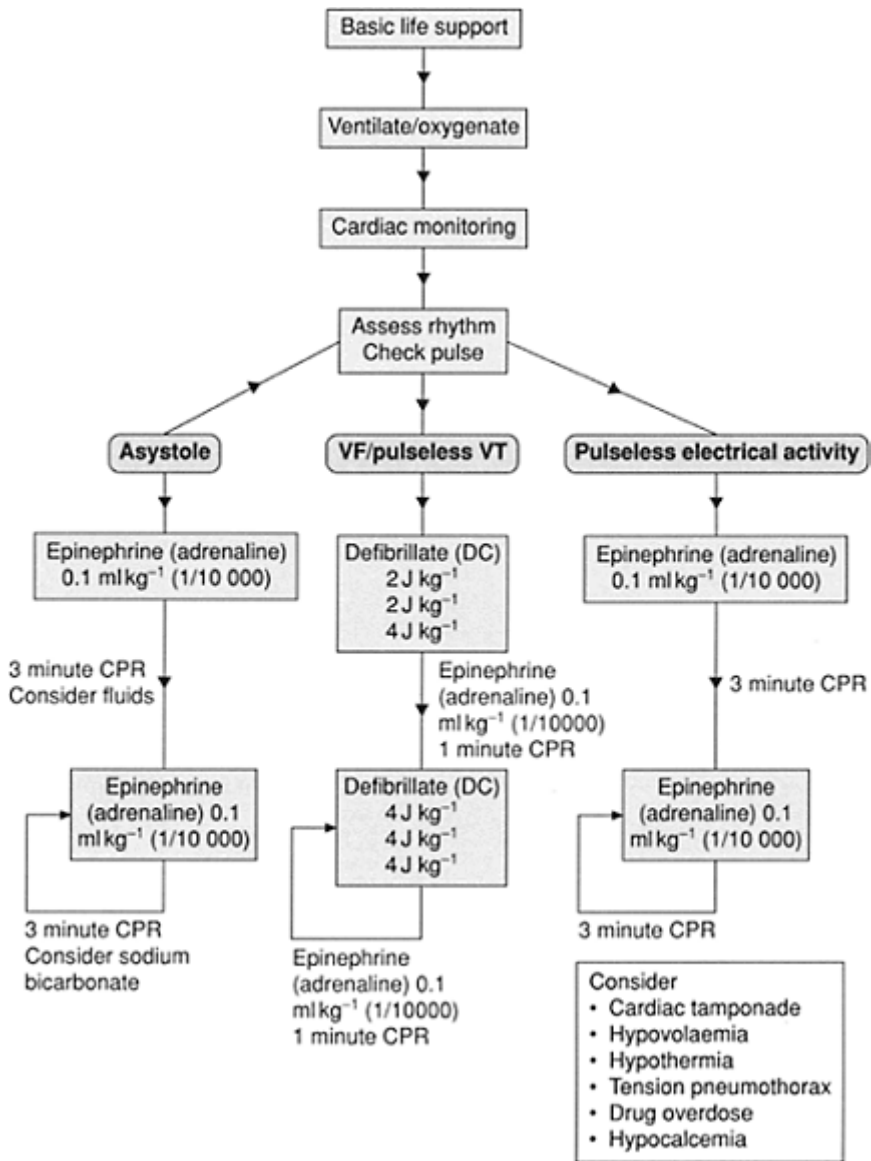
Basic life support

Ventilate/oxygenate

Cardiac monitoring

Assess rhythm
Check pulse

Asystole

Epinephrine (adrenaline) 0.1 ml kg$^{-1}$ (1/10 000)

3 minute CPR
Consider fluids

Epinephrine (adrenaline) 0.1 ml kg$^{-1}$ (1/10 000)

3 minute CPR
Consider sodium bicarbonate

VF/pulseless VT

Defibrillate (DC)
2 J kg$^{-1}$
2 J kg$^{-1}$
4 J kg$^{-1}$

Epinephrine (adrenaline) 0.1 ml kg$^{-1}$ (1/10000)
1 minute CPR

Defibrillate (DC)
4 J kg$^{-1}$
4 J kg$^{-1}$
4 J kg$^{-1}$

Epinephrine (adrenaline) 0.1 ml kg$^{-1}$ (1/10000)
1 minute CPR

Pulseless electrical activity

Epinephrine (adrenaline) 0.1 ml kg$^{-1}$ (1/10 000)

3 minute CPR

Epinephrine (adrenaline) 0.1 ml kg$^{-1}$ (1/10 000)

3 minute CPR

Consider
• Cardiac tamponade
• Hypovolaemia
• Hypothermia
• Tension pneumothorax
• Drug overdose
• Hypocalcemia